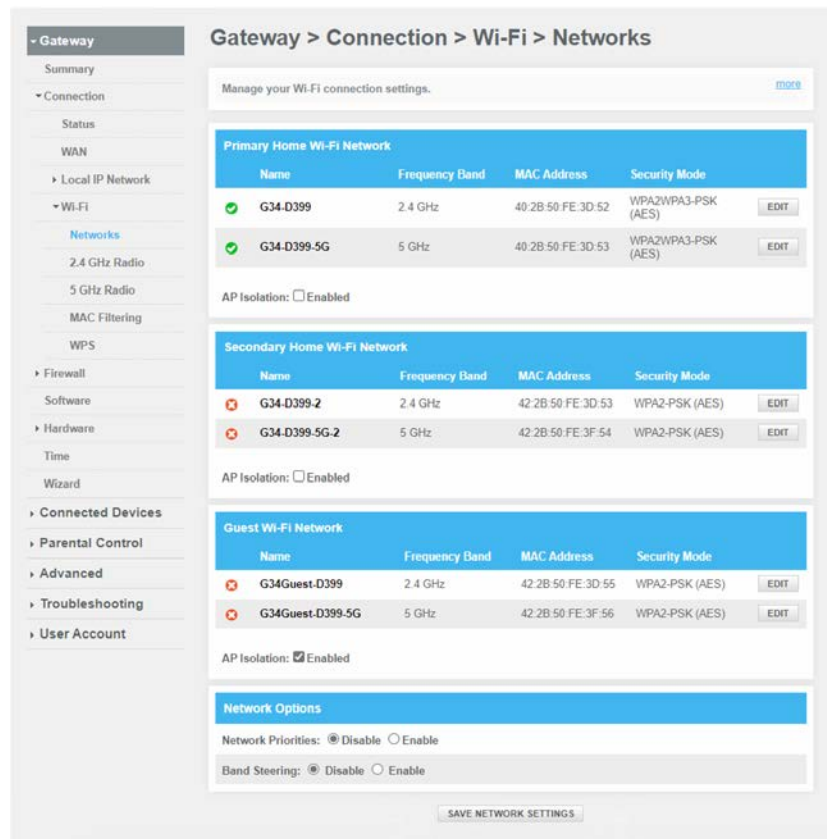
Gateway
Summary
Connection
Status
WAN
Local IP Network
Wi-Fi
Networks
2.4 GHz Radio
5 GHz Radio
MAC Filtering
WPS
Firewall
Software
Hardware
Time
Wizard
Connected Devices
Parental Control
Advanced
Troubleshooting
User Account

Gateway > Connection > Wi-Fi > Networks

Manage your Wi-Fi connection settings.

more

Primary Home Wi-Fi Network

| | Name | Frequency Band | MAC Address | Security Mode | |
|---|---|---|---|---|---|
| | G34-D399 | 2.4 GHz | 40:2B:50:FE:3D:52 | WPA2WPA3-PSK (AES) | EDIT |
| | G34-D399-5G | 5 GHz | 40:2B:50:FE:3D:53 | WPA2WPA3-PSK (AES) | EDIT |

AP Isolation: ☐ Enabled

Secondary Home Wi-Fi Network

| | Name | Frequency Band | MAC Address | Security Mode | |
|---|---|---|---|---|---|
| | G34-D399-2 | 2.4 GHz | 42:2B:50:FE:3D:53 | WPA2-PSK (AES) | EDIT |
| | G34-D399-5G-2 | 5 GHz | 42:2B:50:FE:3F:54 | WPA2-PSK (AES) | EDIT |

AP Isolation: ☐ Enabled

Guest Wi-Fi Network

| | Name | Frequency Band | MAC Address | Security Mode | |
|---|---|---|---|---|---|
| | G34Guest-D399 | 2.4 GHz | 42:2B:50:FE:3D:55 | WPA2-PSK (AES) | EDIT |
| | G34Guest-D399-5G | 5 GHz | 42:2B:50:FE:3F:56 | WPA2-PSK (AES) | EDIT |

AP Isolation: ☑ Enabled

Network Options

Network Priorities: ◉ Disable ○ Enable

Band Steering: ◉ Disable ○ Enable

SAVE NETWORK SETTINGS